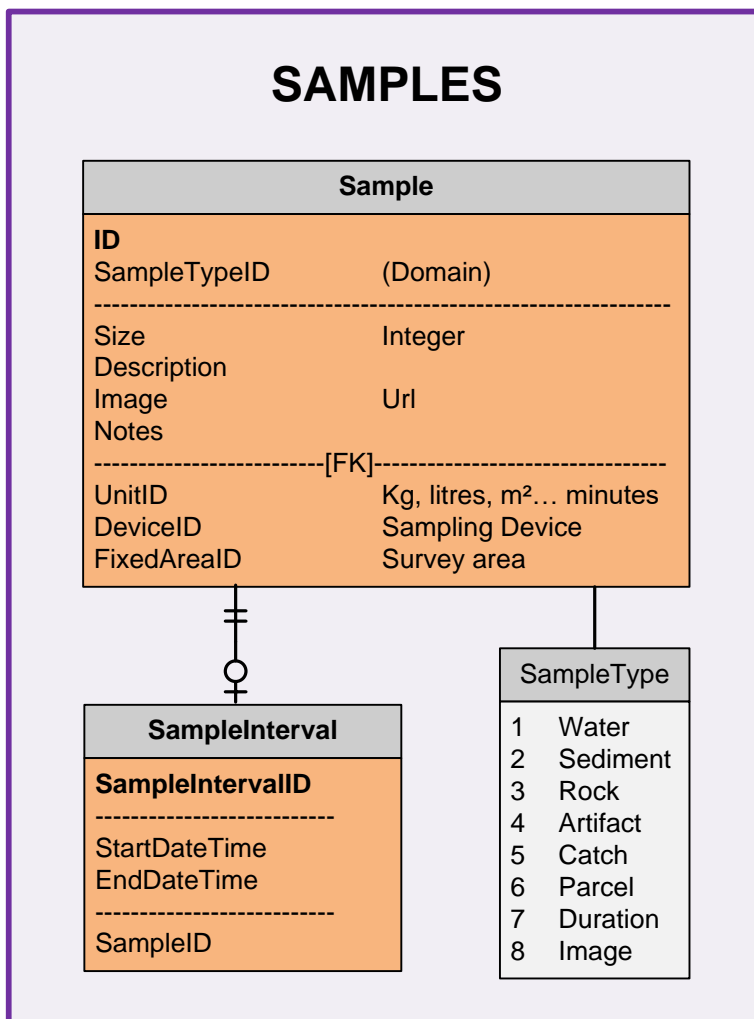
SAMPLES

Sample

ID
SampleTypeID (Domain)
------------------------------------------------------------
Size Integer
Description
Image Url
Notes
------------------------[FK]------------------------------
UnitID Kg, litres, m²… minutes
DeviceID Sampling Device
FixedAreaID Survey area

SampleInterval

SampleIntervalID
--------------------------
StartDateTime
EndDateTime
--------------------------
SampleID

SampleType

1 Water
2 Sediment
3 Rock
4 Artifact
5 Catch
6 Parcel
7 Duration
8 Image